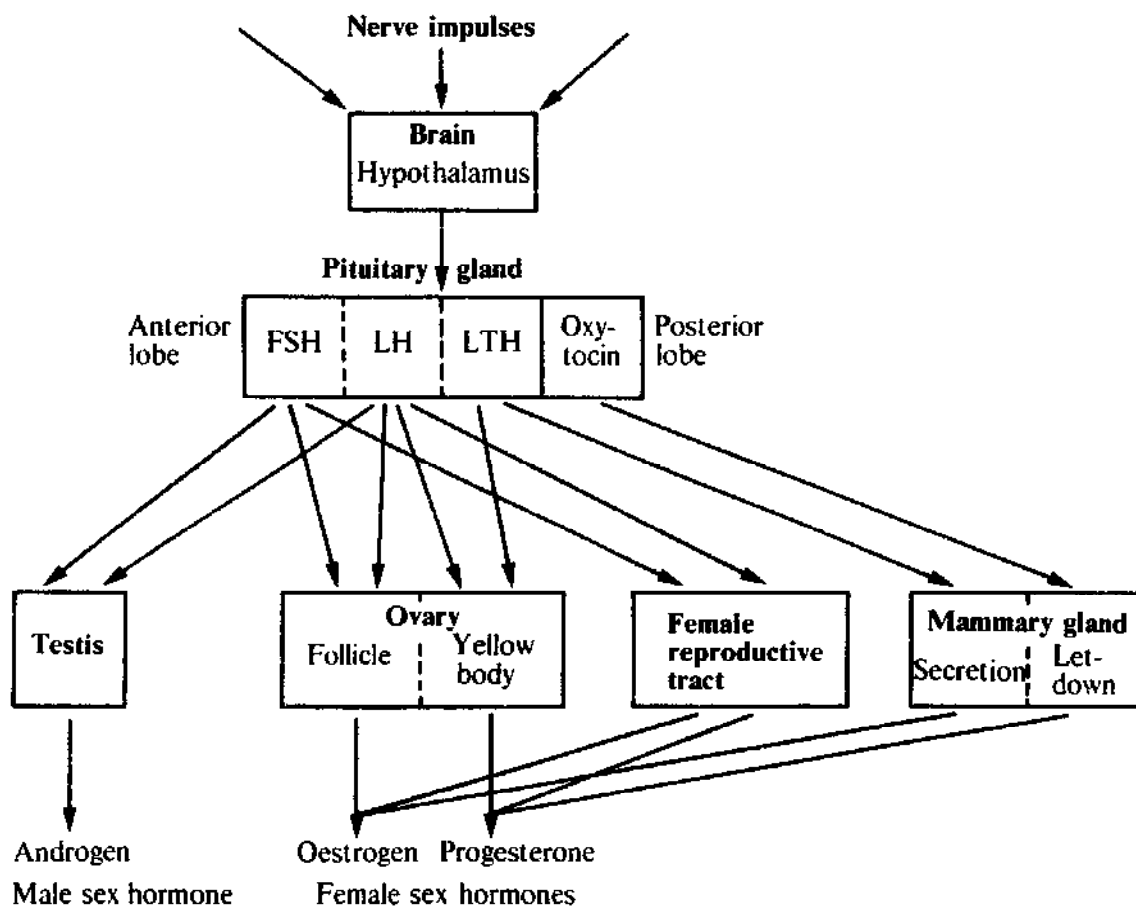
Nerve impulses

Brain
Hypothalamus

Pituitary gland

Anterior lobe

FSH

LH

LTH

Oxytocin

Posterior lobe

Testis

Ovary
Follicle
Yellow body

Female reproductive tract

Mammary gland
Secretion
Let-down

Androgen
Male sex hormone

Oestrogen Progesterone
Female sex hormones